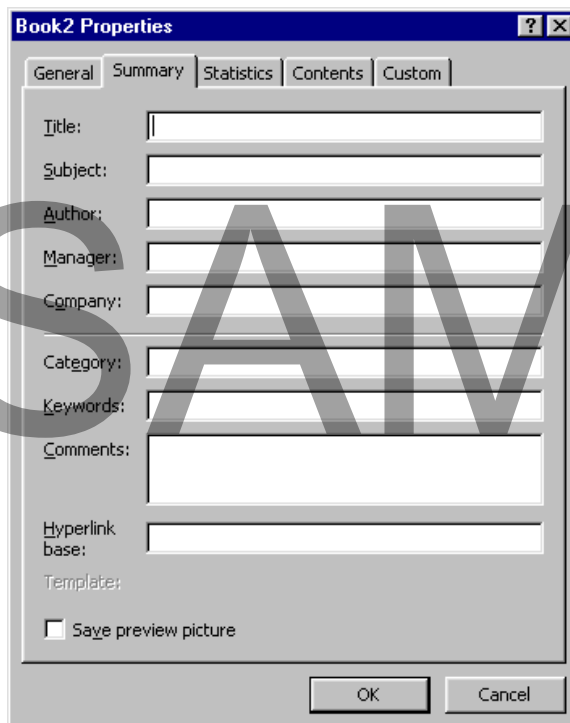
Book2 Properties

?

X

General

Summary

Statistics

Contents

Custom

Title:

Subject:

Author:

Manager:

Company:

Category:

Keywords:

Comments:

Hyperlink base:

Template:

Save preview picture

OK

Cancel

SAM